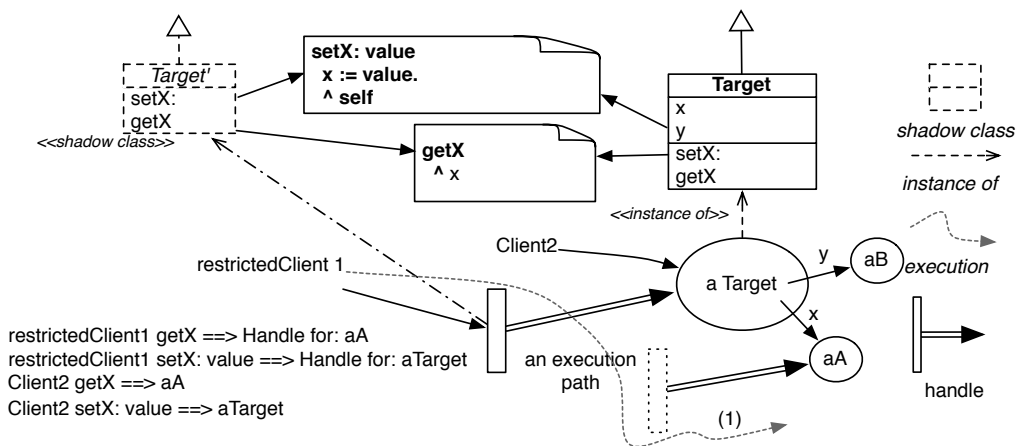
Target'
setX:
getX
<<shadow class>>

setX: value
x := value.
^ self

getX
^ x

Target
x
y
setX:
getX

<<instance of>>

shadow class
instance of
execution
handle

Client2
restrictedClient 1
a Target
y
aB
x
aA
an execution path
(1)

restrictedClient1 getX ==> Handle for: aA
restrictedClient1 setX: value ==> Handle for: aTarget
Client2 getX ==> aA
Client2 setX: value ==> aTarget